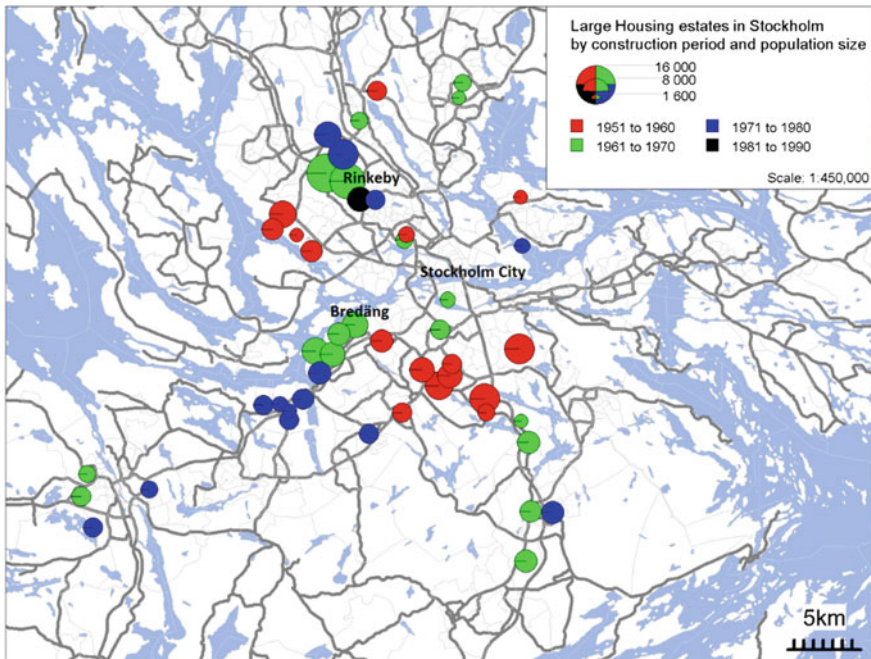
Large Housing estates in Stockholm by construction period and population size

16 000
8 000
1 600

1951 to 1960
1961 to 1970
1971 to 1980
1981 to 1990

Scale: 1:450,000

Rinkeby
Stockholm City
Bredäng

5km